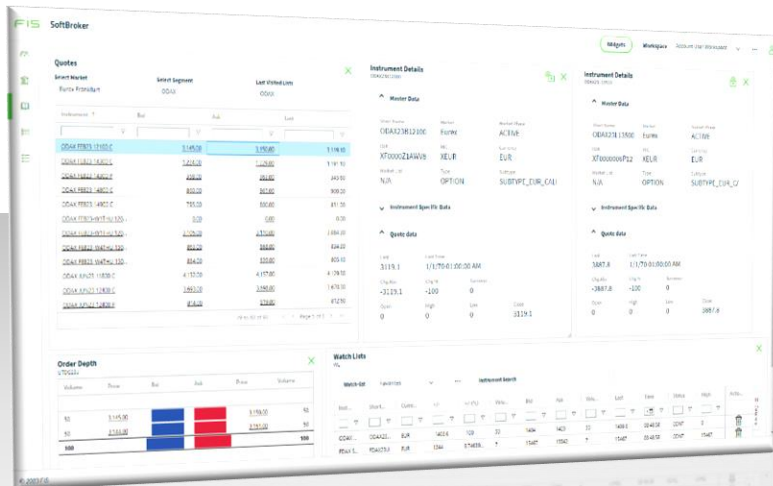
FIS SoftBroker

Widgets Workspace

Quotes

Select Market Select Segment Last Visited Lists
Eurex Frankfurt ODAX ODAX

Instrument Bid Ask Last

ODAX FEB23 15100 C 3,145.00 3,150.00 3,119.10
ODAX FEB23 14200 P 1,018.00 1,120.00 1,191.50
ODAX FEB23 14000 P 458.00 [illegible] 243.00
ODAX FEB23 14800 P 800.00 567.00 900.00
ODAX FEB23 14800 C 755.00 500.00 451.30
ODAX FEB23 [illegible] 0.00 0.00 0.00
ODAX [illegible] 4,125.00 4,130.00 3,886.20
ODAX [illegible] 852.00 844.00 834.00
ODAX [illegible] 854.00 320.00 805.00
ODAX APR23 11500 C 4,115.00 4,117.00 4,129.50
ODAX APR23 12800 C 1,693.00 1,550.00 1,678.00
ODAX APR23 12800 P 814.00 779.00 812.50

Instrument Details
ODAX23ES12100

Master Data

Short Name ODAX23ES12100 Market Eurex Market Phase ACTIVE
ISIN XF000OZ1AWV8 MIC XEUR Currency EUR
Product_ID N/A Type OPTION Subtype SUBTYPE_EUR_CALL

Instrument Specific Data

Quote data

Last 3119.1 Last Time 1/1/70 01:00:00 AM
Chg Abs -3119.1 Chg % -100 Turnover 0
Open 0 High 0 Low 0 Close 3119.1

Instrument Details

Master Data

ODAX23E13300 Eurex ACTIVE
XF000000P12 XEUR EUR
N/A OPTION SUBTYPE_EUR_C

Instrument Specific Data

Quote data

3887.8 1/1/70 01:00:00 AM
-3887.8 -100 0
0 0 0 3887.8

Order Depth

Volume Price Bid Ask Price Volume
50 3,145.00 3,150.00 50
50 3,144.00 3,151.00 50
100 100

Watch Lists

Watch list Favorites Instrument Search

ODAX... ODAX23... EUR 1403.6 109 32 1404 1403 33 1409.5 00:48:38 CONT 3
ODAX... ODAX23... EUR 1344 1344 1342 1344 1344 CONT

© 2023 FIS